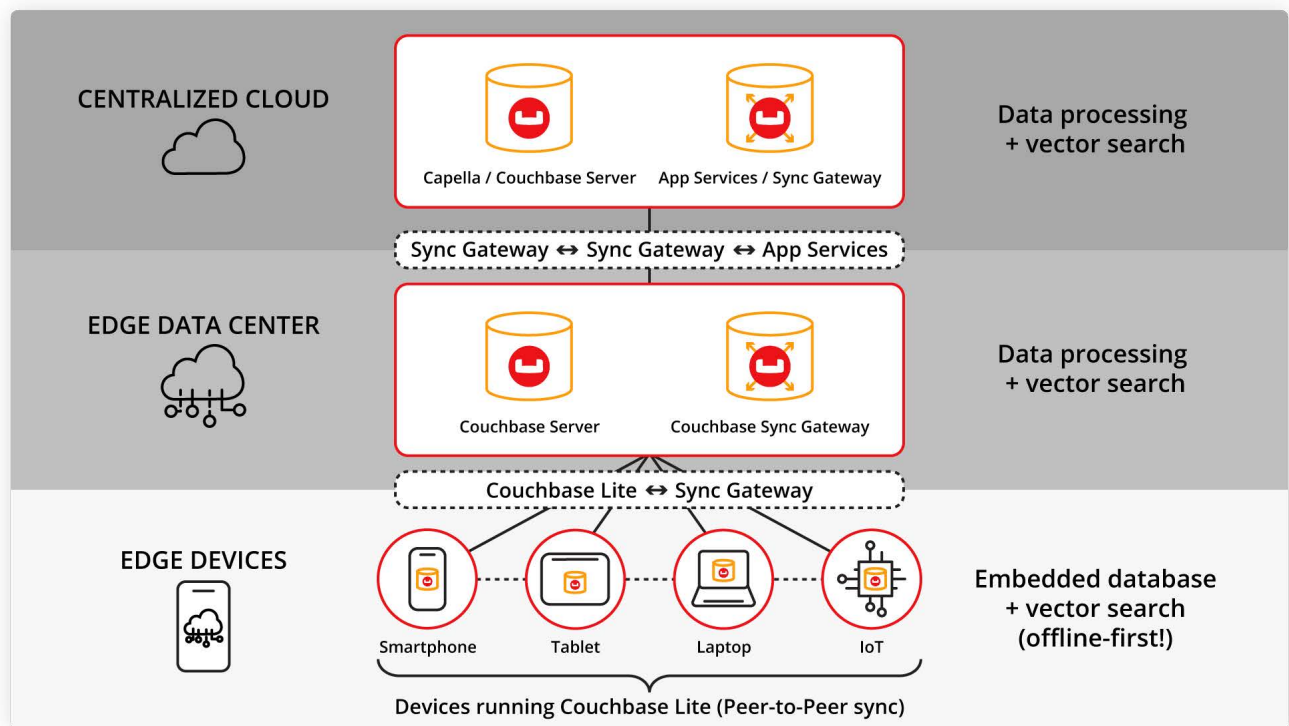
CENTRALIZED CLOUD

Capella / Couchbase Server

App Services / Sync Gateway

Data processing + vector search

Sync Gateway ↔ Sync Gateway ↔ App Services

EDGE DATA CENTER

Couchbase Server

Couchbase Sync Gateway

Data processing + vector search

Couchbase Lite ↔ Sync Gateway

EDGE DEVICES

Smartphone

Tablet

Laptop

IoT

Embedded database + vector search (offline-first!)

Devices running Couchbase Lite (Peer-to-Peer sync)